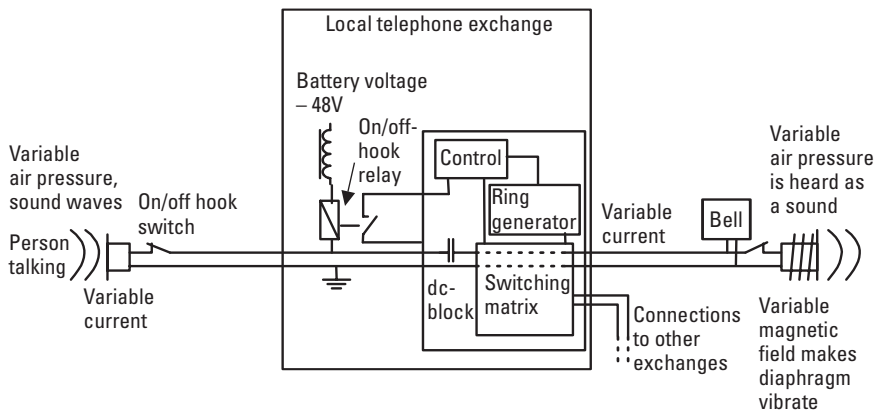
Local telephone exchange

Battery voltage – 48V

On/off-hook relay

Control

Ring generator

Variable air pressure, sound waves

On/off hook switch

Person talking

Variable current

dc-block

Switching matrix

Variable current

Bell

Variable air pressure is heard as a sound

Connections to other exchanges

Variable magnetic field makes diaphragm vibrate